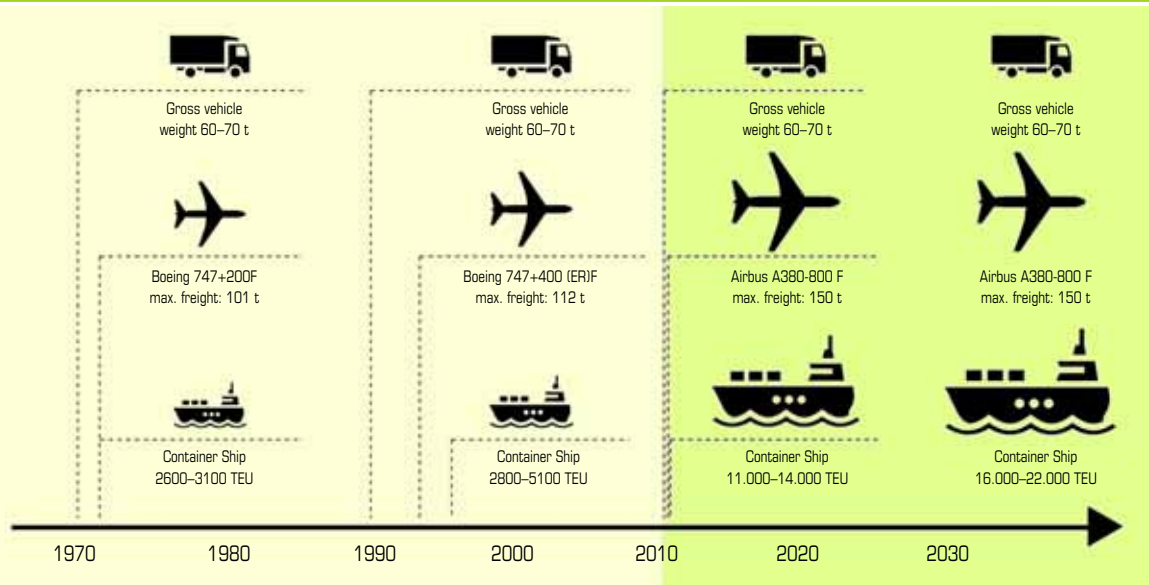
Gross vehicle weight 60–70 t

Boeing 747+200F max. freight: 101 t

Container Ship 2600–3100 TEU

Gross vehicle weight 60–70 t

Boeing 747+400 (ER)F max. freight: 112 t

Container Ship 2800–5100 TEU

Gross vehicle weight 60–70 t

Airbus A380-800 F max. freight: 150 t

Container Ship 11.000–14.000 TEU

Gross vehicle weight 60–70 t

Airbus A380-800 F max. freight: 150 t

Container Ship 16.000–22.000 TEU

1970 1980 1990 2000 2010 2020 2030